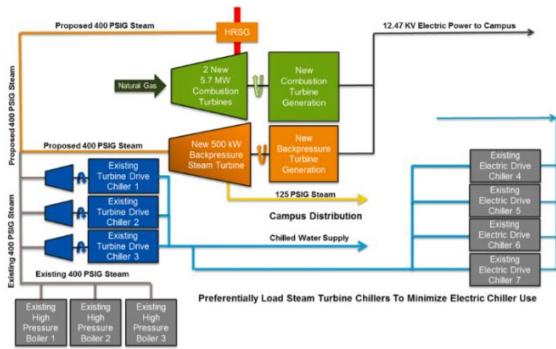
Proposed 400 PSIG Steam

HRSG

12.47 KV Electric Power to Campus

Proposed 400 PSIG Steam

Natural Gas

2 New 5.7 MW Combustion Turbines

New Combustion Turbine Generation

Proposed 400 PSIG Steam

New 500 kW Backpressure Steam Turbine

New Backpressure Turbine Generation

Existing Turbine Drive Chiller 1

Existing Turbine Drive Chiller 2

Existing Turbine Drive Chiller 3

125 PSIG Steam

Campus Distribution

Chilled Water Supply

Existing 400 PSIG Steam

Existing 400 PSIG Steam

Existing Electric Drive Chiller 4

Existing Electric Drive Chiller 5

Existing Electric Drive Chiller 6

Existing Electric Drive Chiller 7

Existing High Pressure Boiler 1

Existing High Pressure Boiler 2

Existing High Pressure Boiler 3

Preferentially Load Steam Turbine Chillers To Minimize Electric Chiller Use